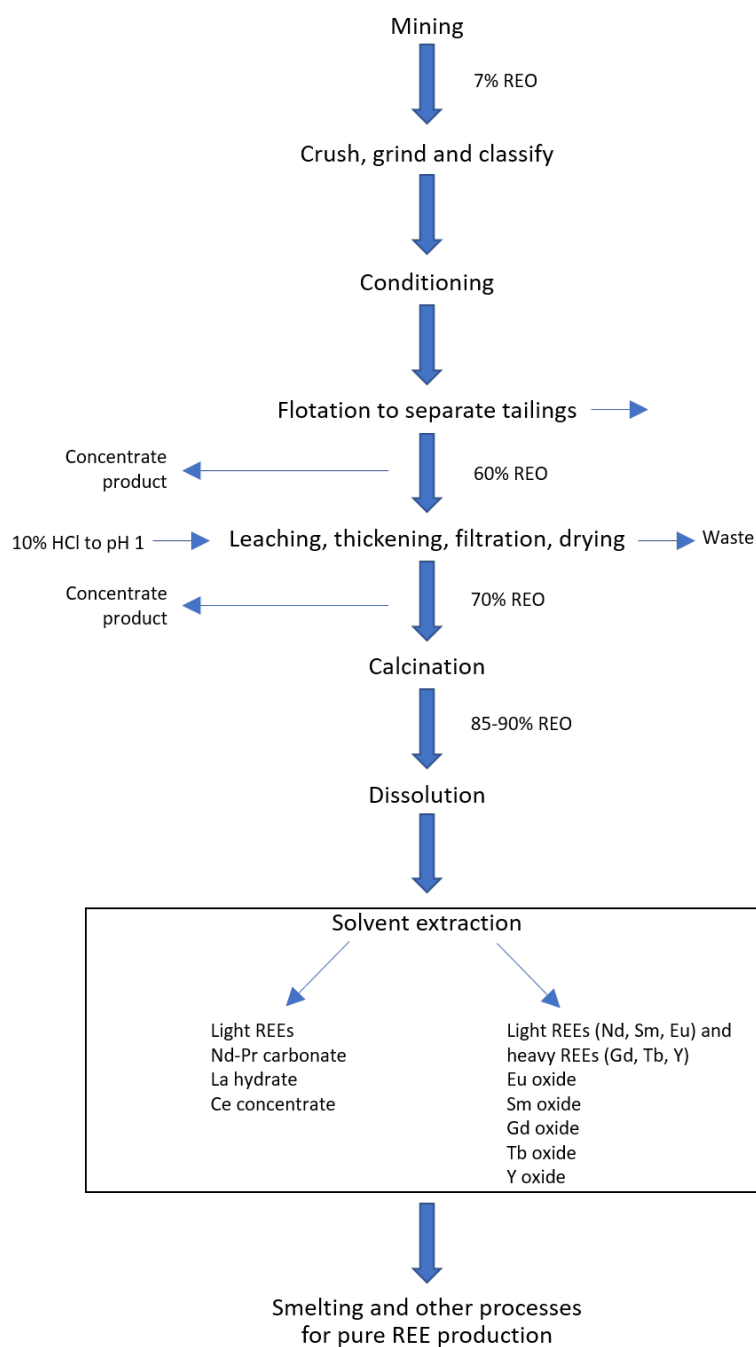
Mining

7% REO

Crush, grind and classify

Conditioning

Flotation to separate tailings

Concentrate product

60% REO

10% HCl to pH 1

Leaching, thickening, filtration, drying

Waste

Concentrate product

70% REO

Calcination

85-90% REO

Dissolution

Solvent extraction

Light REEs
Nd-Pr carbonate
La hydrate
Ce concentrate

Light REEs (Nd, Sm, Eu) and heavy REEs (Gd, Tb, Y)
Eu oxide
Sm oxide
Gd oxide
Tb oxide
Y oxide

Smelting and other processes for pure REE production